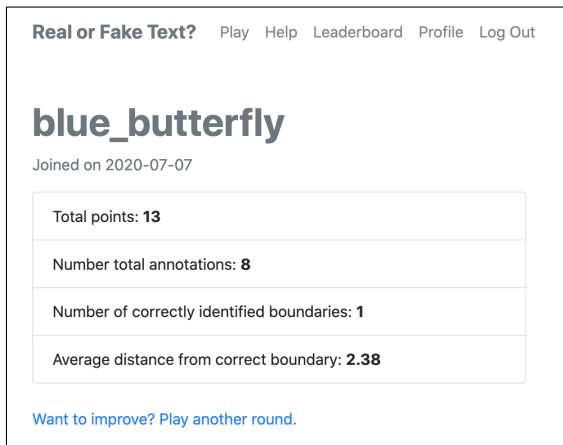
Real or Fake Text? Play Help Leaderboard Profile Log Out

blue_butterfly

Joined on 2020-07-07

Total points: **13**

Number total annotations: **8**

Number of correctly identified boundaries: **1**

Average distance from correct boundary: **2.38**

Want to improve? Play another round.